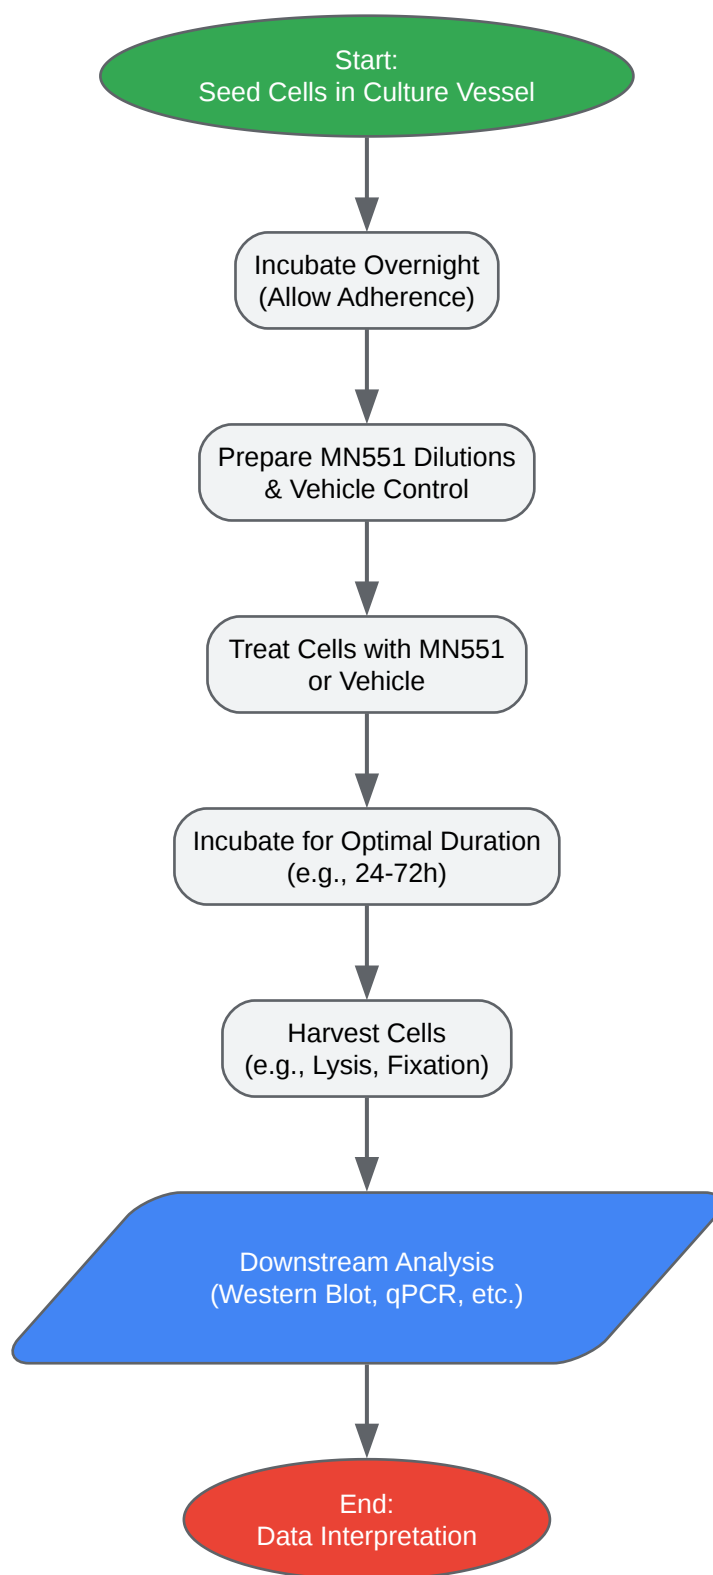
Start:
Seed Cells in Culture Vessel

Incubate Overnight
(Allow Adherence)

Prepare MN551 Dilutions
& Vehicle Control

Treat Cells with MN551
or Vehicle

Incubate for Optimal Duration
(e.g., 24-72h)

Harvest Cells
(e.g., Lysis, Fixation)

Downstream Analysis
(Western Blot, qPCR, etc.)

End:
Data Interpretation